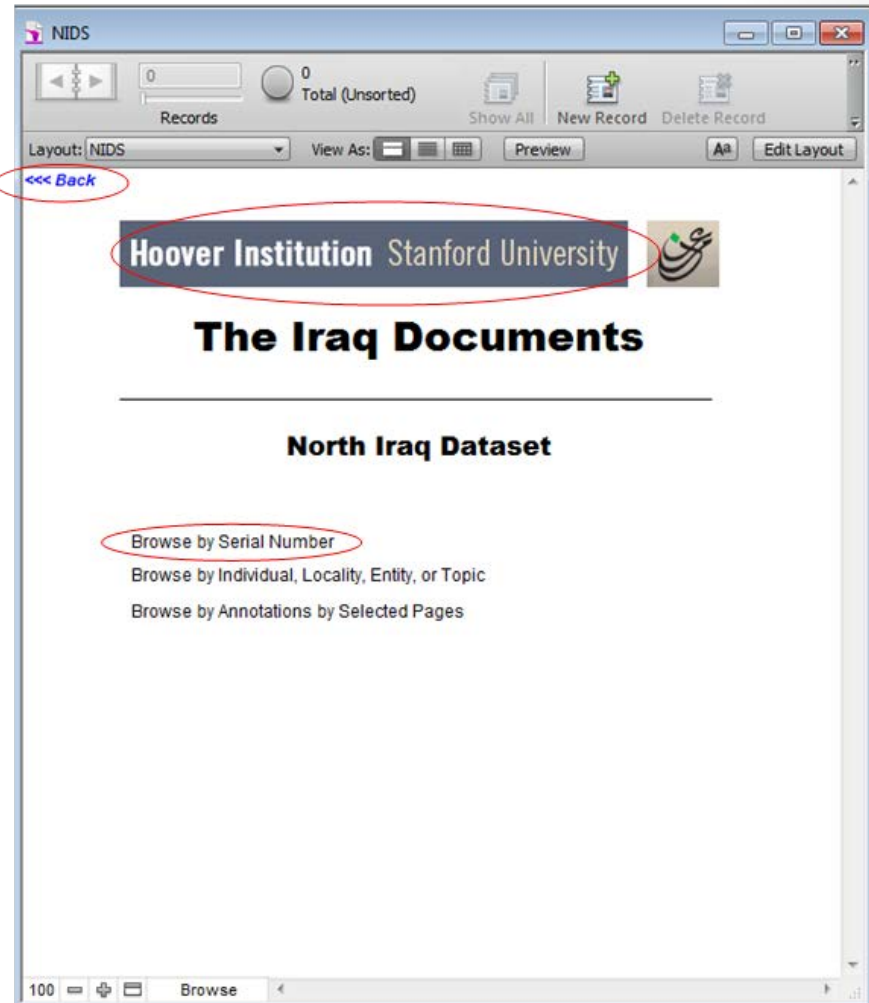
NIDS

0

Records

0
Total (Unsorted)

Show All

New Record

Delete Record

Layout: NIDS

View As:

Preview

Aa

Edit Layout

<<< Back

Hoover Institution Stanford University

The Iraq Documents

North Iraq Dataset

Browse by Serial Number

Browse by Individual, Locality, Entity, or Topic

Browse by Annotations by Selected Pages

100

Browse